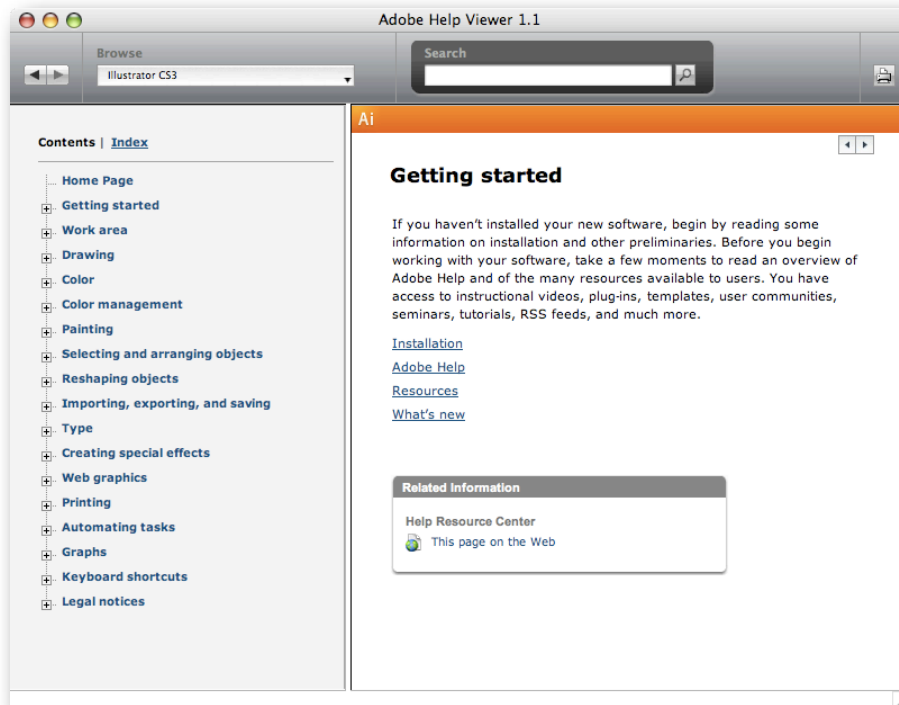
Adobe Help Viewer 1.1

Browse

Illustrator CS3

Search

Ai

Contents | Index

Home Page
Getting started
Work area
Drawing
Color
Color management
Painting
Selecting and arranging objects
Reshaping objects
Importing, exporting, and saving
Type
Creating special effects
Web graphics
Printing
Automating tasks
Graphs
Keyboard shortcuts
Legal notices

Getting started

If you haven't installed your new software, begin by reading some information on installation and other preliminaries. Before you begin working with your software, take a few moments to read an overview of Adobe Help and of the many resources available to users. You have access to instructional videos, plug-ins, templates, user communities, seminars, tutorials, RSS feeds, and much more.

Installation

Adobe Help

Resources

What's new

Related Information

Help Resource Center

This page on the Web